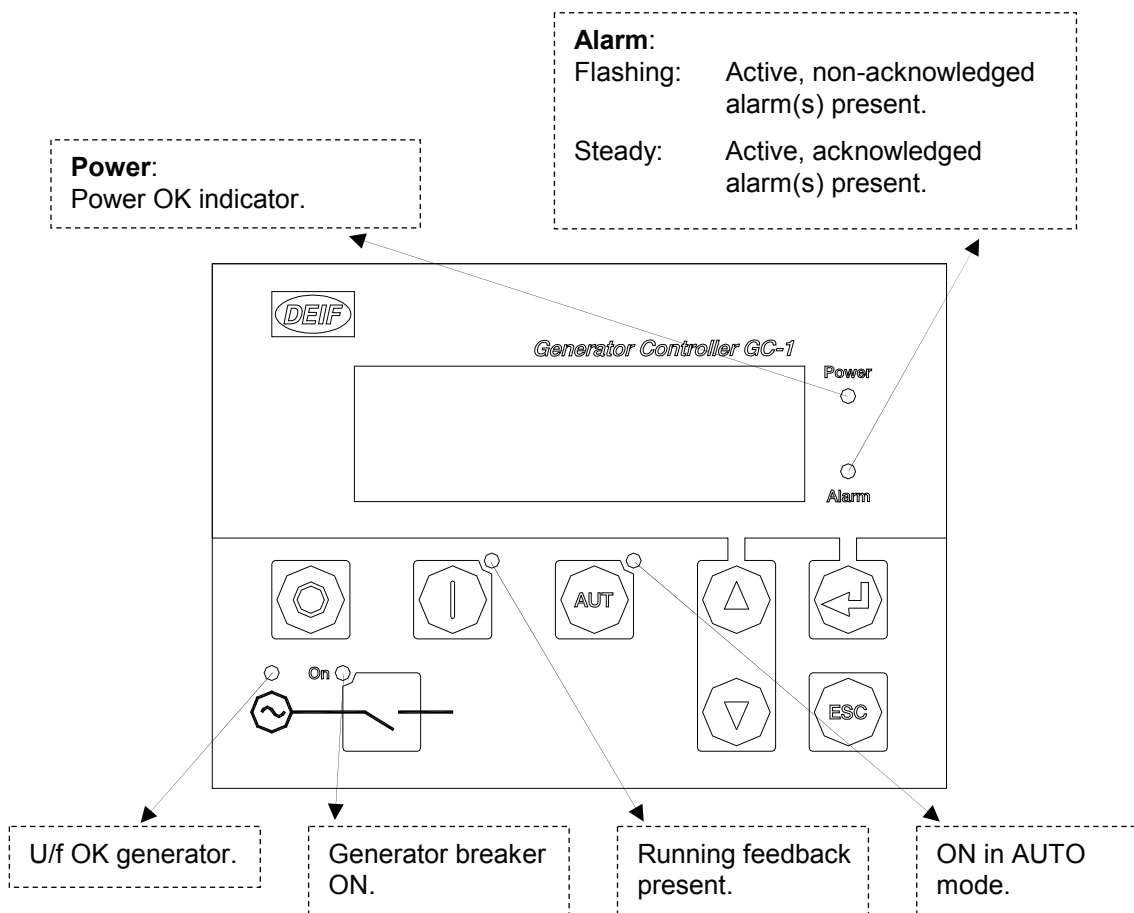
**Alarm**:
Flashing: Active, non-acknowledged alarm(s) present.
Steady: Active, acknowledged alarm(s) present.

**Power**:
Power OK indicator.

DEIF

Generator Controller GC-1

Power

Alarm

AUT

On

ESC

U/f OK generator.

Generator breaker ON.

Running feedback present.

ON in AUTO mode.